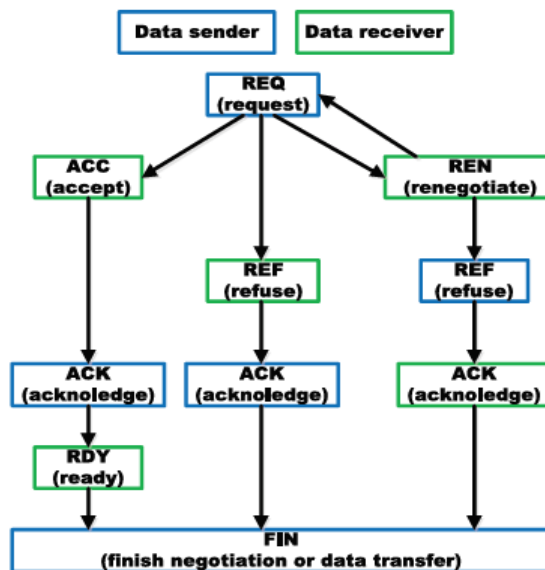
Data sender

Data receiver

REQ
(request)

ACC
(accept)

REN
(renegotiate)

REF
(refuse)

REF
(refuse)

ACK
(acknoledge)

ACK
(acknoledge)

ACK
(acknoledge)

RDY
(ready)

FIN
(finish negotiation or data transfer)